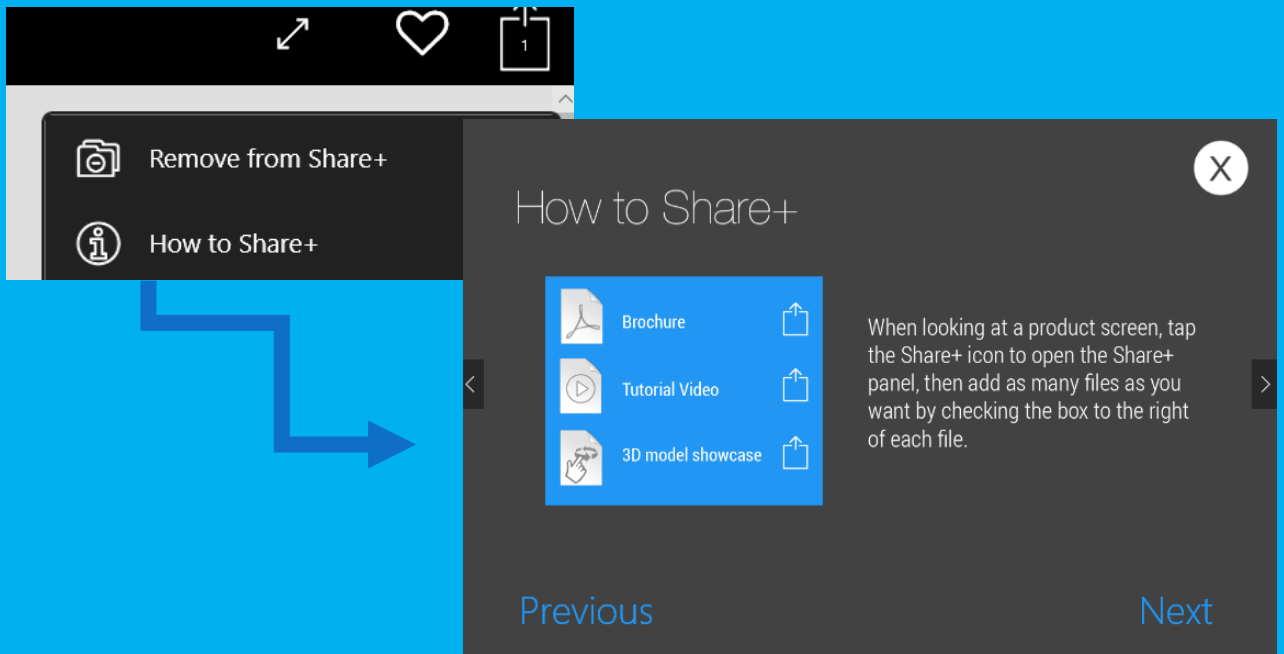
1

Remove from Share+

How to Share+

X

How to Share+

Brochure

Tutorial Video

3D model showcase

When looking at a product screen, tap the Share+ icon to open the Share+ panel, then add as many files as you want by checking the box to the right of each file.

Previous

Next